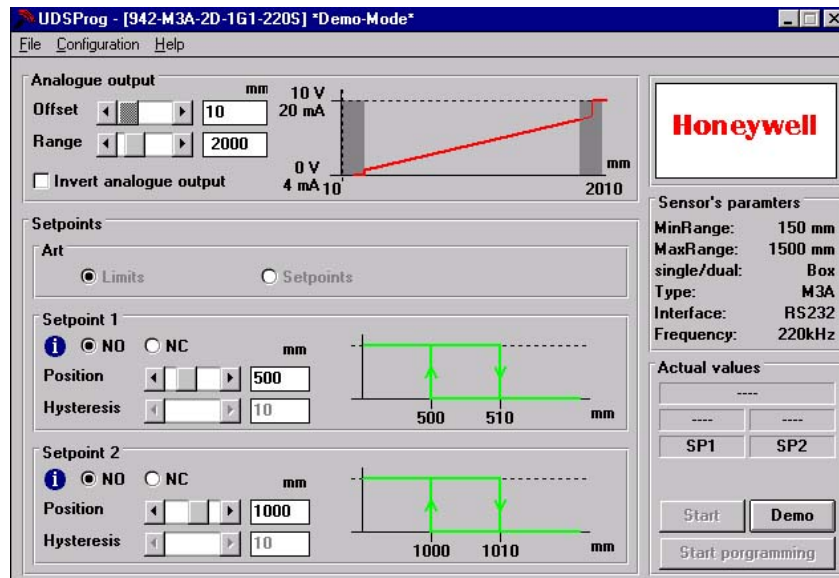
UDSProg - [942-M3A-2D-1G1-220S] *Demo-Mode*

File Configuration Help

Analogue output

mm

Offset 10

Range 2000

Invert analogue output

10 V
20 mA

0 V
4 mA 10

2010

mm

Honeywell

Sensor's paramters

MinRange: 150 mm
MaxRange: 1500 mm
single/dual: Box
Type: M3A
Interface: RS232
Frequency: 220kHz

Setpoints

Art

Limits

Setpoints

Setpoint 1

NO NC

mm

Position 500

Hysteresis 10

500 510 mm

Setpoint 2

NO NC

mm

Position 1000

Hysteresis 10

1000 1010 mm

Actual values

----

---- ----

SP1 SP2

Start Demo

Start porgramming